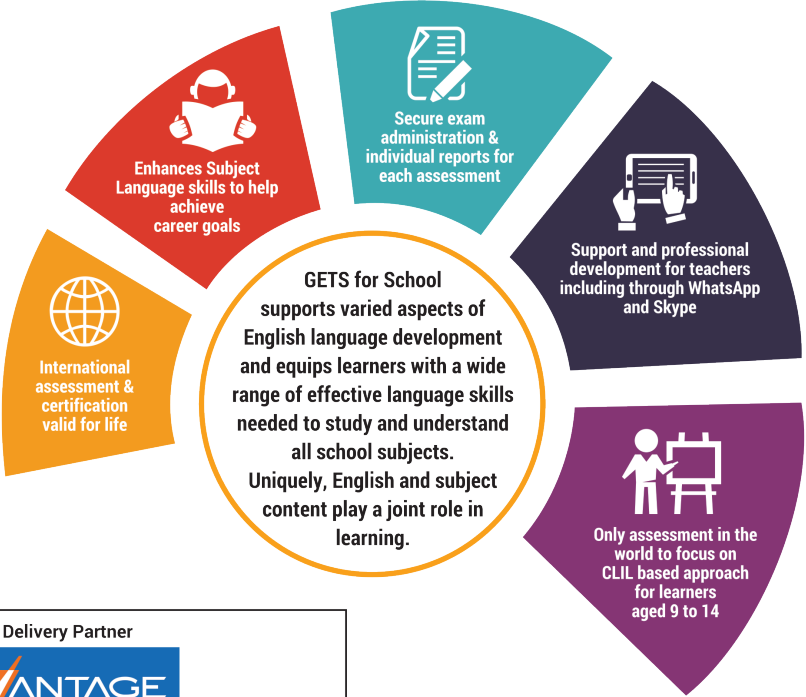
International assessment & certification valid for life

Enhances Subject Language skills to help achieve career goals

Secure exam administration & individual reports for each assessment

Support and professional development for teachers including through WhatsApp and Skype

Only assessment in the world to focus on CLIL based approach for learners aged 9 to 14

GETS for School supports varied aspects of English language development and equips learners with a wide range of effective language skills needed to study and understand all school subjects. Uniquely, English and subject content play a joint role in learning.

Delivery Partner

VANTAGE